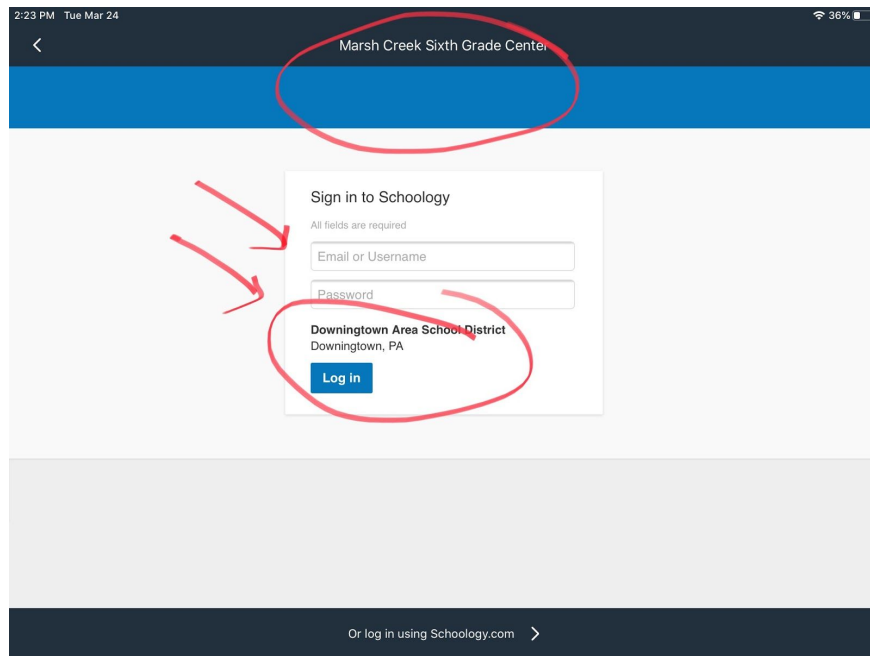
2:23 PM Tue Mar 24
36%

Marsh Creek Sixth Grade Center

Sign in to Schoology
All fields are required
Email or Username
Password
Downingtown Area School District
Downingtown, PA
Log in

Or log in using Schoology.com